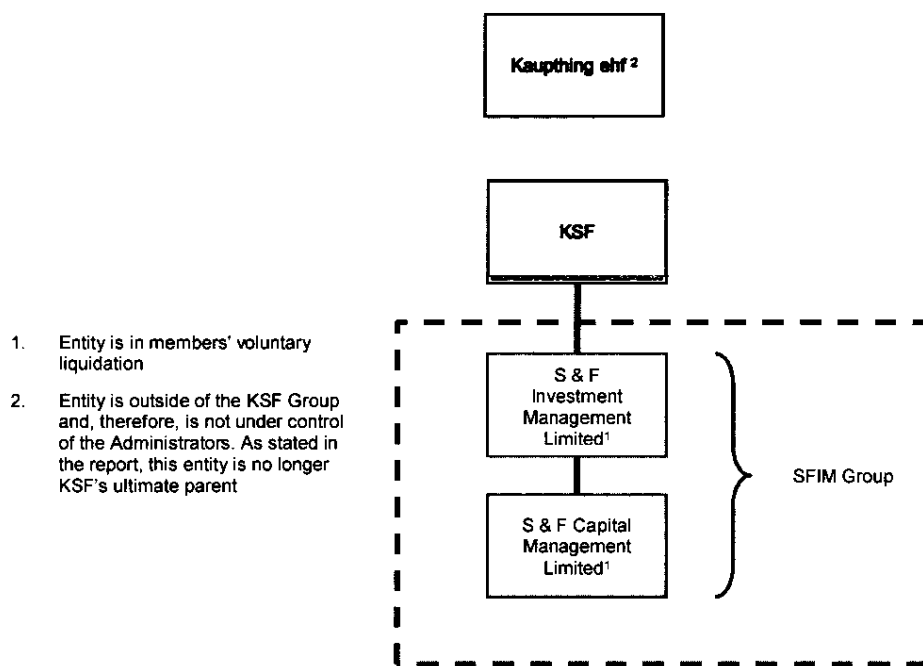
Kaupthing ehf ²

KSF

1. Entity is in members' voluntary liquidation

2. Entity is outside of the KSF Group and, therefore, is not under control of the Administrators. As stated in the report, this entity is no longer KSF's ultimate parent

S & F Investment Management Limited¹

S & F Capital Management Limited¹

SFIM Group